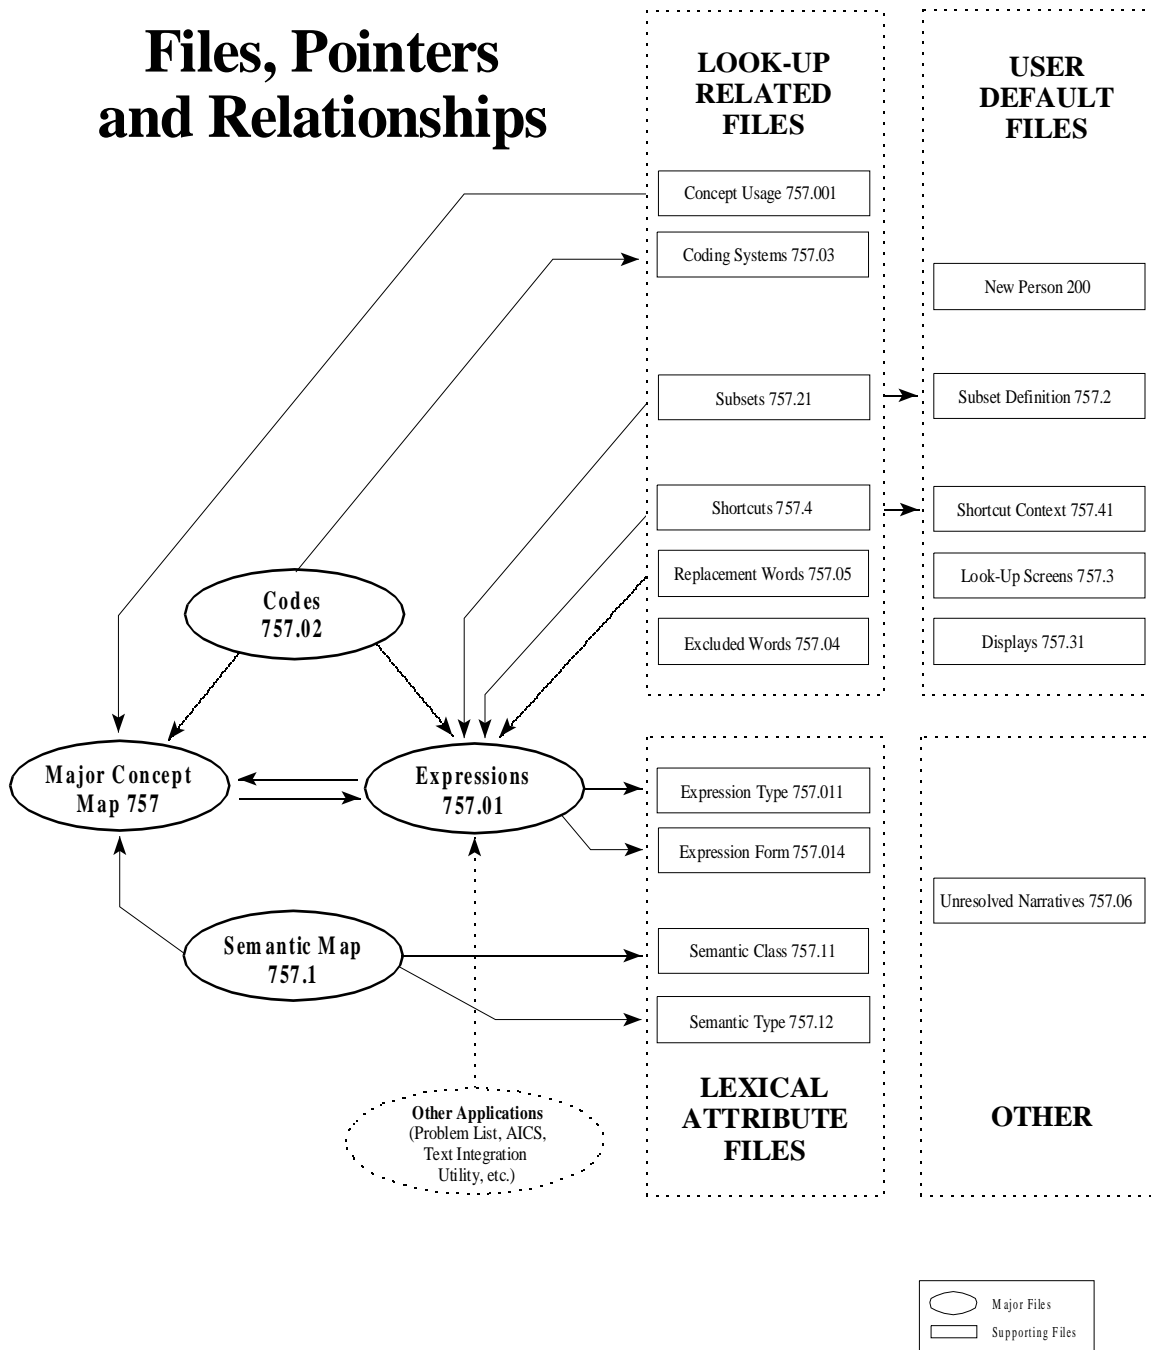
Files, Pointers and Relationships

LOOK-UP RELATED FILES

USER DEFAULT FILES

Concept Usage 757.001

Coding Systems 757.03

New Person 200

Subsets 757.21

Subset Definition 757.2

Shortcuts 757.4

Shortcut Context 757.41

Replacement Words 757.05

Look-Up Screens 757.3

Codes 757.02

Excluded Words 757.04

Displays 757.31

Major Concept Map 757

Expressions 757.01

Expression Type 757.011

Expression Form 757.014

Unresolved Narratives 757.06

Semantic Map 757.1

Semantic Class 757.11

Semantic Type 757.12

Other Applications (Problem List, AICS, Text Integration Utility, etc.)

LEXICAL ATTRIBUTE FILES

OTHER

Major Files

Supporting Files